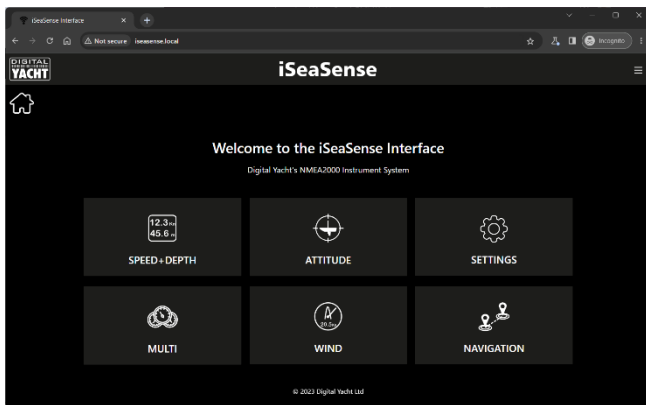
iSeaSense Interface
Not secure iseasense.local
Incognito

DIGITAL YACHT

iSeaSense

Welcome to the iSeaSense Interface

Digital Yacht's NMEA2000 Instrument System

12.3 kn
45.6 m
SPEED+DEPTH

ATTITUDE

SETTINGS

MULTI

20.5kn
WIND

NAVIGATION

© 2023 Digital Yacht Ltd